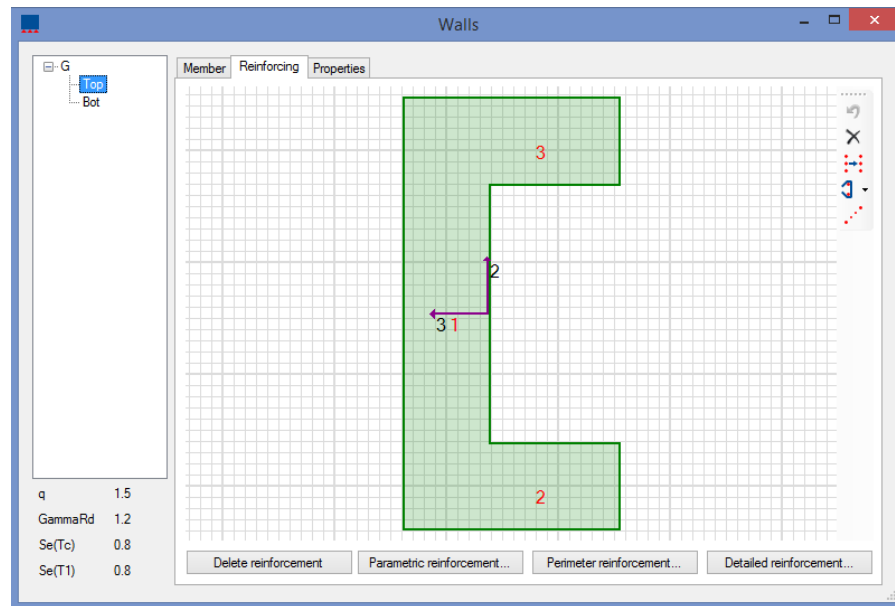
Walls

G
Top
Bot

Member
Reinforcing
Properties

3
2
3 1
2

q 1.5
GammaRd 1.2
Se(Tc) 0.8
Se(T1) 0.8

Delete reinforcement
Parametric reinforcement...
Perimeter reinforcement...
Detailed reinforcement...